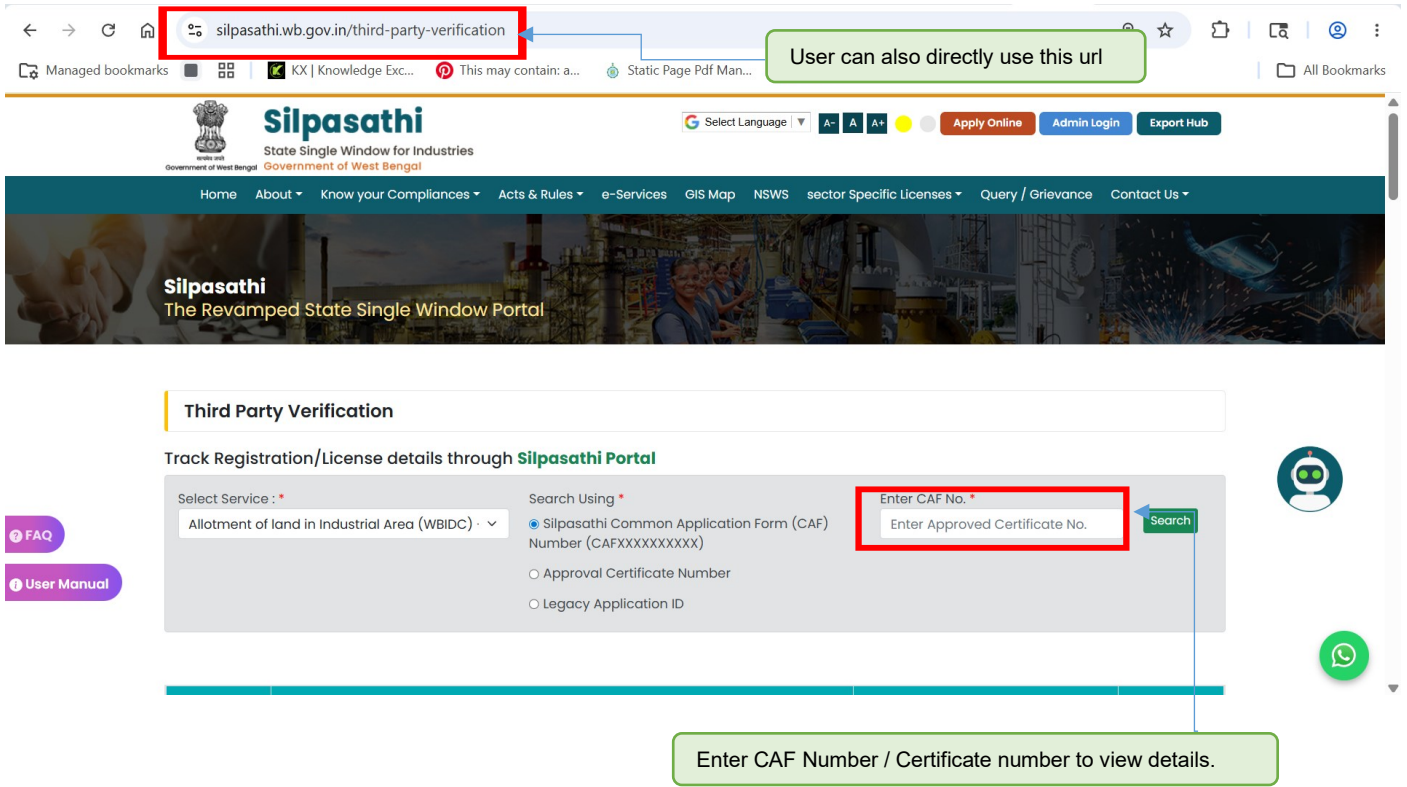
silpasathi.wb.gov.in/third-party-verification

User can also directly use this url

Managed bookmarks KX | Knowledge Exc... This may contain: a... Static Page Pdf Man... All Bookmarks

Government of West Bengal

Silpasathi
State Single Window for Industries
Government of West Bengal

Select Language A- A A+ Apply Online Admin Login Export Hub

Home About Know your Compliances Acts & Rules e-Services GIS Map NSWS sector Specific Licenses Query / Grievance Contact Us

Silpasathi
The Revamped State Single Window Portal

Third Party Verification

Track Registration/License details through Silpasathi Portal

Select Service : *
Allotment of land in Industrial Area (WBIDC)

Search Using *
Silpasathi Common Application Form (CAF) Number (CAFXXXXXXXXXX)
Approval Certificate Number
Legacy Application ID

Enter CAF No. *
Enter Approved Certificate No.

Search

FAQ
User Manual

Enter CAF Number / Certificate number to view details.